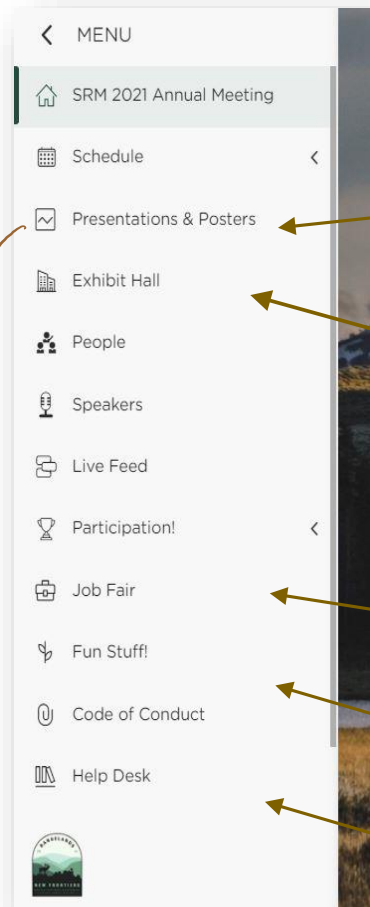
< MENU

SRM 2021 Annual Meeting

Schedule <

Presentations & Posters

Exhibit Hall

People

Speakers

Live Feed

Participation! <

Job Fair

Fun Stuff!

Code of Conduct

Help Desk

RANGELANDS
NEW FRONTIERS